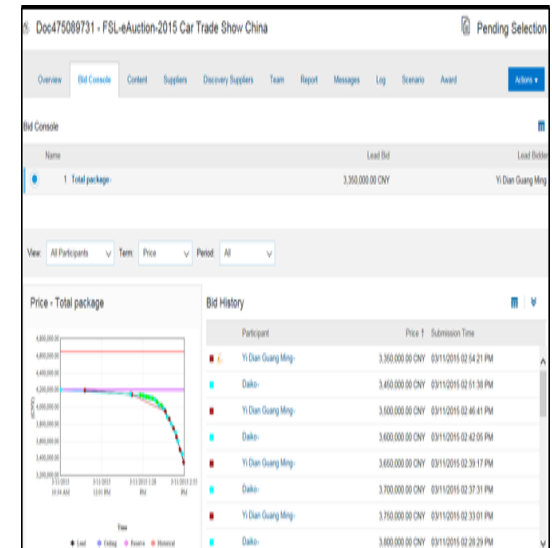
Doc475089731 - FSL-eAuction-2015 Car Trade Show China

Pending Selection

Overview Bid Console Content Suppliers Discovery Suppliers Team Report Messages Log Scenario Award

Actions ▾

Bid Console

| Name | Lead Bid | Lead Bidder |
|---|---|---|
| 1 Total package | 3,350,000.00 CNY | Yi Dian Guang Ming |

View: All Participants Term: Price Period: All

Price - Total package

4,800,000.00
4,600,000.00
4,400,000.00
4,200,000.00
4,000,000.00
3,800,000.00
3,600,000.00
3,400,000.00
3,200,000.00

3/11/2015 10:34 AM
3/11/2015 12:01 PM
3/11/2015 1:28 PM
3/11/2015 2:55 PM

Time

Lead Ceiling Reserve Historical

Bid History

| Participant | Price ↑ | Submission Time |
|---|---|---|
| Yi Dian Guang Ming | 3,350,000.00 CNY | 03/11/2015 02:54:21 PM |
| Daiko | 3,450,000.00 CNY | 03/11/2015 02:51:38 PM |
| Yi Dian Guang Ming | 3,500,000.00 CNY | 03/11/2015 02:46:41 PM |
| Daiko | 3,600,000.00 CNY | 03/11/2015 02:42:05 PM |
| Yi Dian Guang Ming | 3,650,000.00 CNY | 03/11/2015 02:39:17 PM |
| Daiko | 3,700,000.00 CNY | 03/11/2015 02:37:31 PM |
| Yi Dian Guang Ming | 3,750,000.00 CNY | 03/11/2015 02:33:01 PM |
| Daiko | 3,800,000.00 CNY | 03/11/2015 02:28:29 PM |